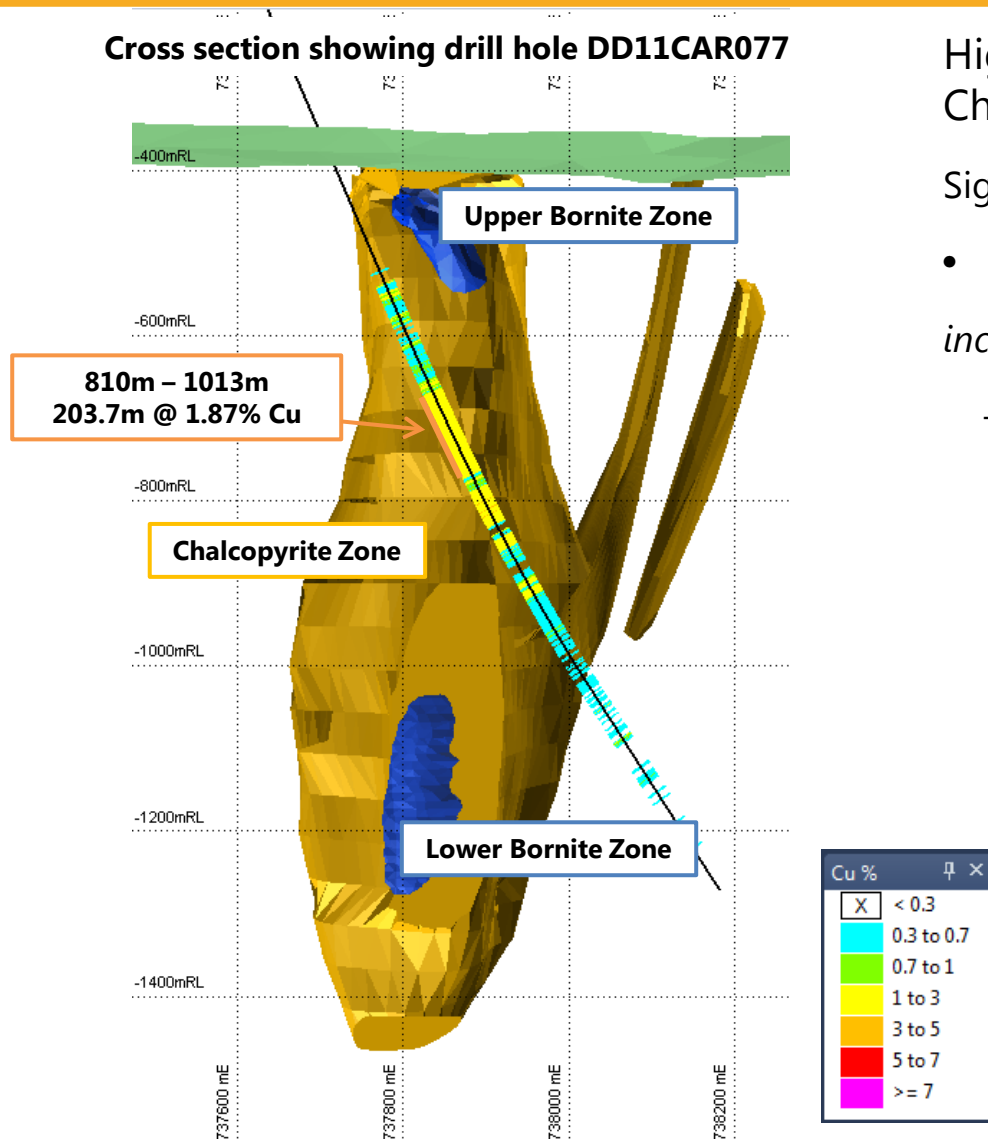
Cross section showing drill hole DD11CAR077

73
73
73
73

-400mRL
Upper Bornite Zone
-600mRL
810m – 1013m
203.7m @ 1.87% Cu
-800mRL
Chalcopyrite Zone
-1000mRL
-1200mRL
Lower Bornite Zone
-1400mRL

737600 mE
737800 mE
738000 mE
738200 mE

Hig
Ch

Sig

•

inc

-

Cu %
X < 0.3
0.3 to 0.7
0.7 to 1
1 to 3
3 to 5
5 to 7
>= 7